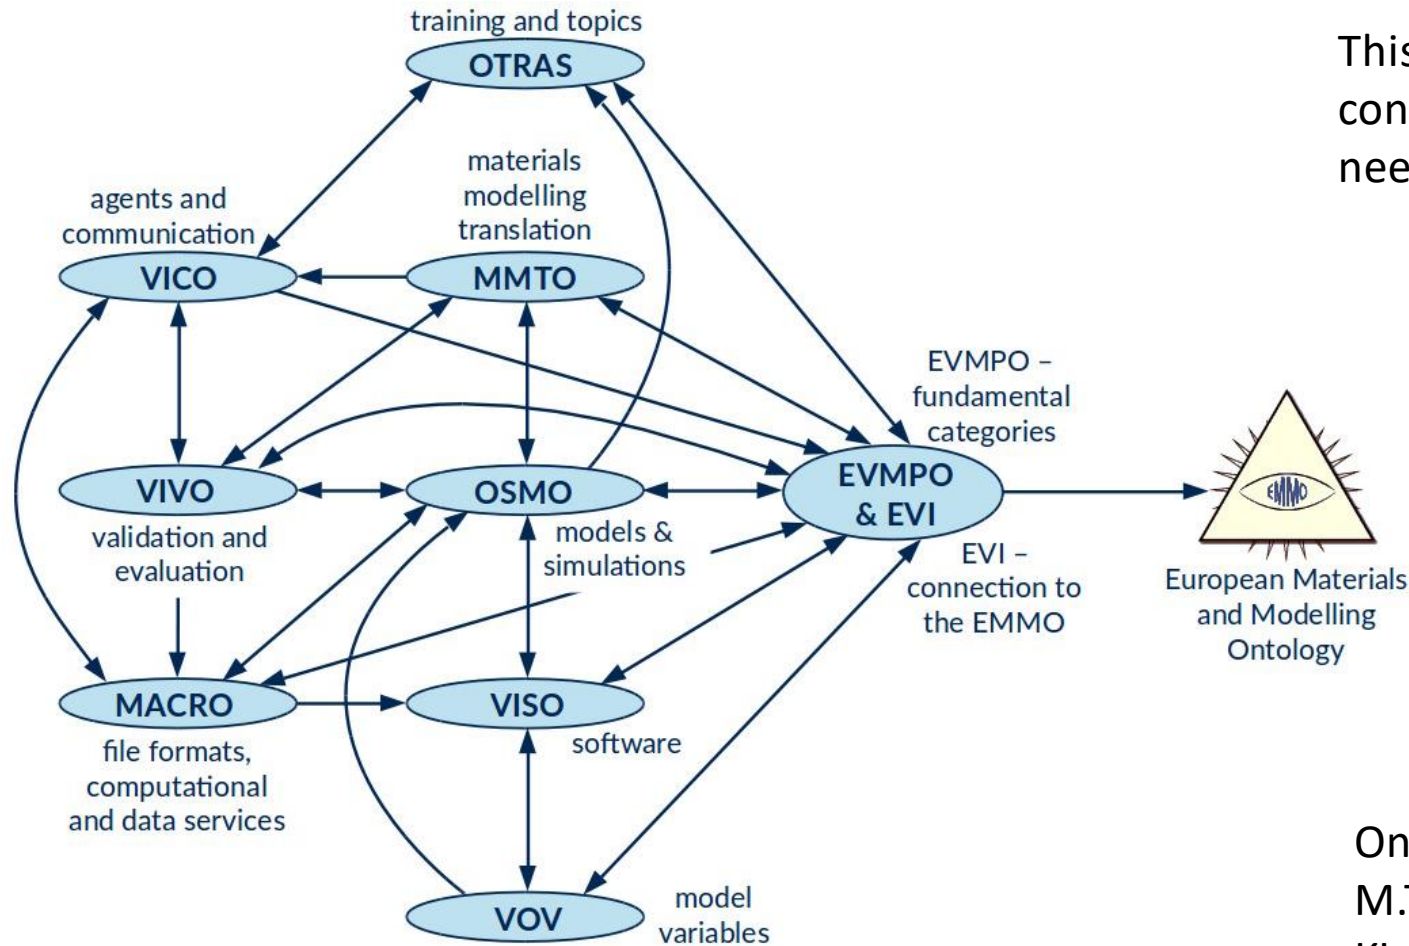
training and topics
OTRAS

materials modelling translation
MMTO

agents and communication
VICO

VIVO
validation and evaluation

OSMO
models & simulations

EVMPO – fundamental categories

EVMPO & EVI

EVI – connection to the EMMO

EMMO
European Materials and Modelling Ontology

MACRO
file formats, computational and data services

VISO
software

VOV
model variables

This con nee

On M.T
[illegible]